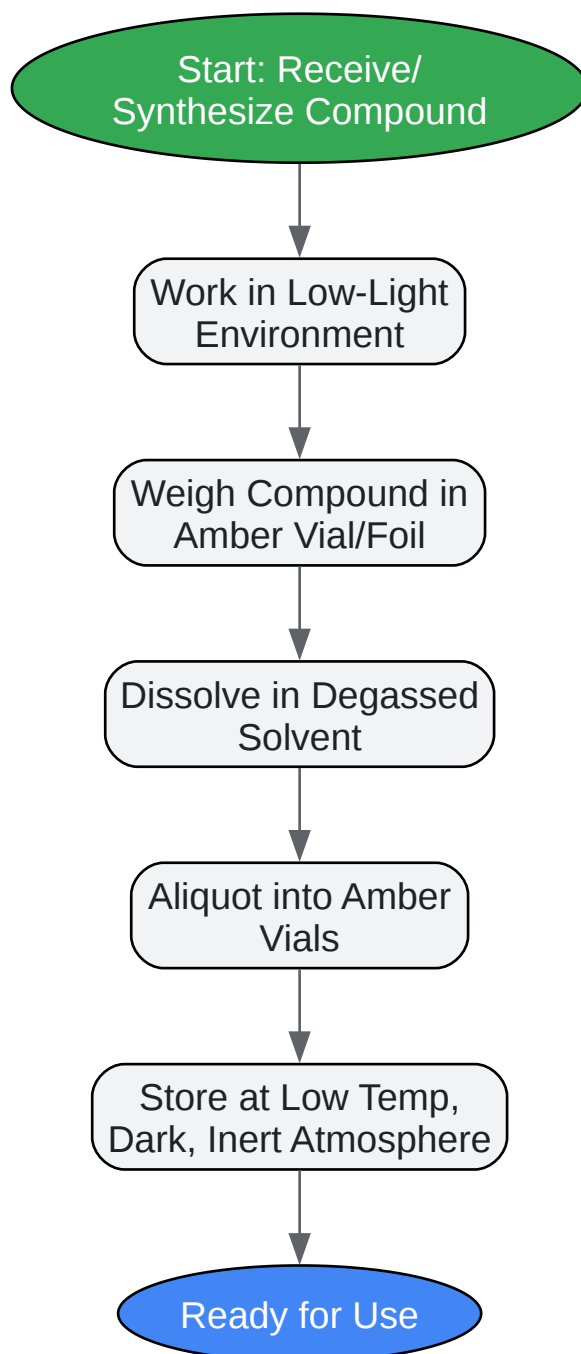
Start: Receive/ Synthesize Compound

Work in Low-Light Environment

Weigh Compound in Amber Vial/Foil

Dissolve in Degassed Solvent

Aliquot into Amber Vials

Store at Low Temp, Dark, Inert Atmosphere

Ready for Use